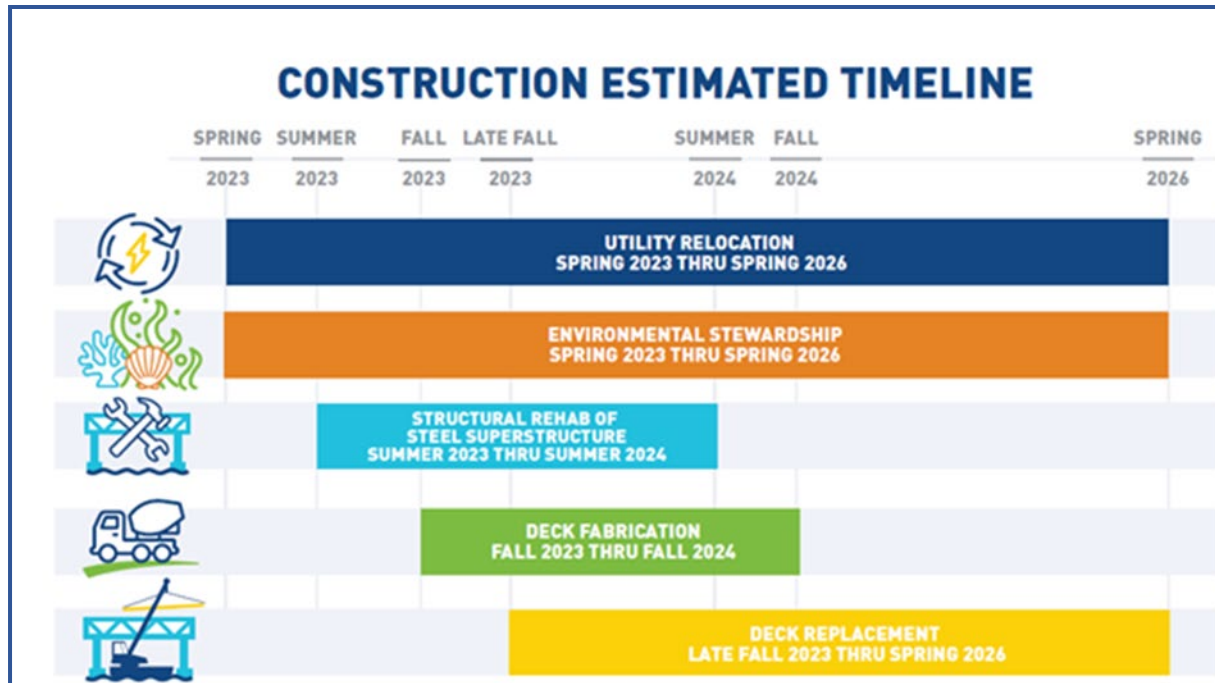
CONSTRUCTION ESTIMATED TIMELINE

| SPRING 2023 | SUMMER 2023 | FALL 2023 | LATE FALL 2023 | SUMMER 2024 | FALL 2024 | SPRING 2026 |
|---|---|---|---|---|---|---|

UTILITY RELOCATION
SPRING 2023 THRU SPRING 2026

ENVIRONMENTAL STEWARDSHIP
SPRING 2023 THRU SPRING 2026

STRUCTURAL REHAB OF STEEL SUPERSTRUCTURE
SUMMER 2023 THRU SUMMER 2024

DECK FABRICATION
FALL 2023 THRU FALL 2024

DECK REPLACEMENT
LATE FALL 2023 THRU SPRING 2026